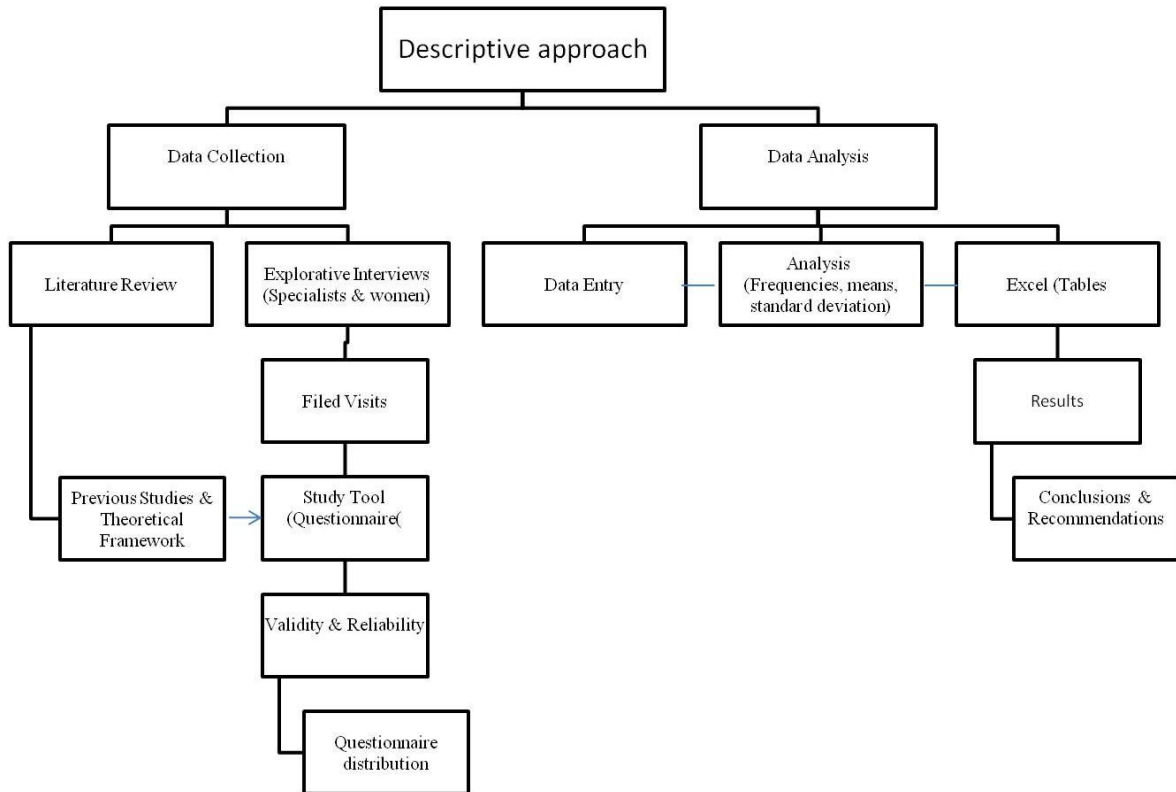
Descriptive approach

Data Collection

Data Analysis

Literature Review

Explorative Interviews (Specialists & women)

Data Entry

Analysis (Frequencies, means, standard deviation)

Excel (Tables

Filed Visits

Results

Previous Studies & Theoretical Framework

Study Tool (Questionnaire(

Conclusions & Recommendations

Validity & Reliability

Questionnaire distribution